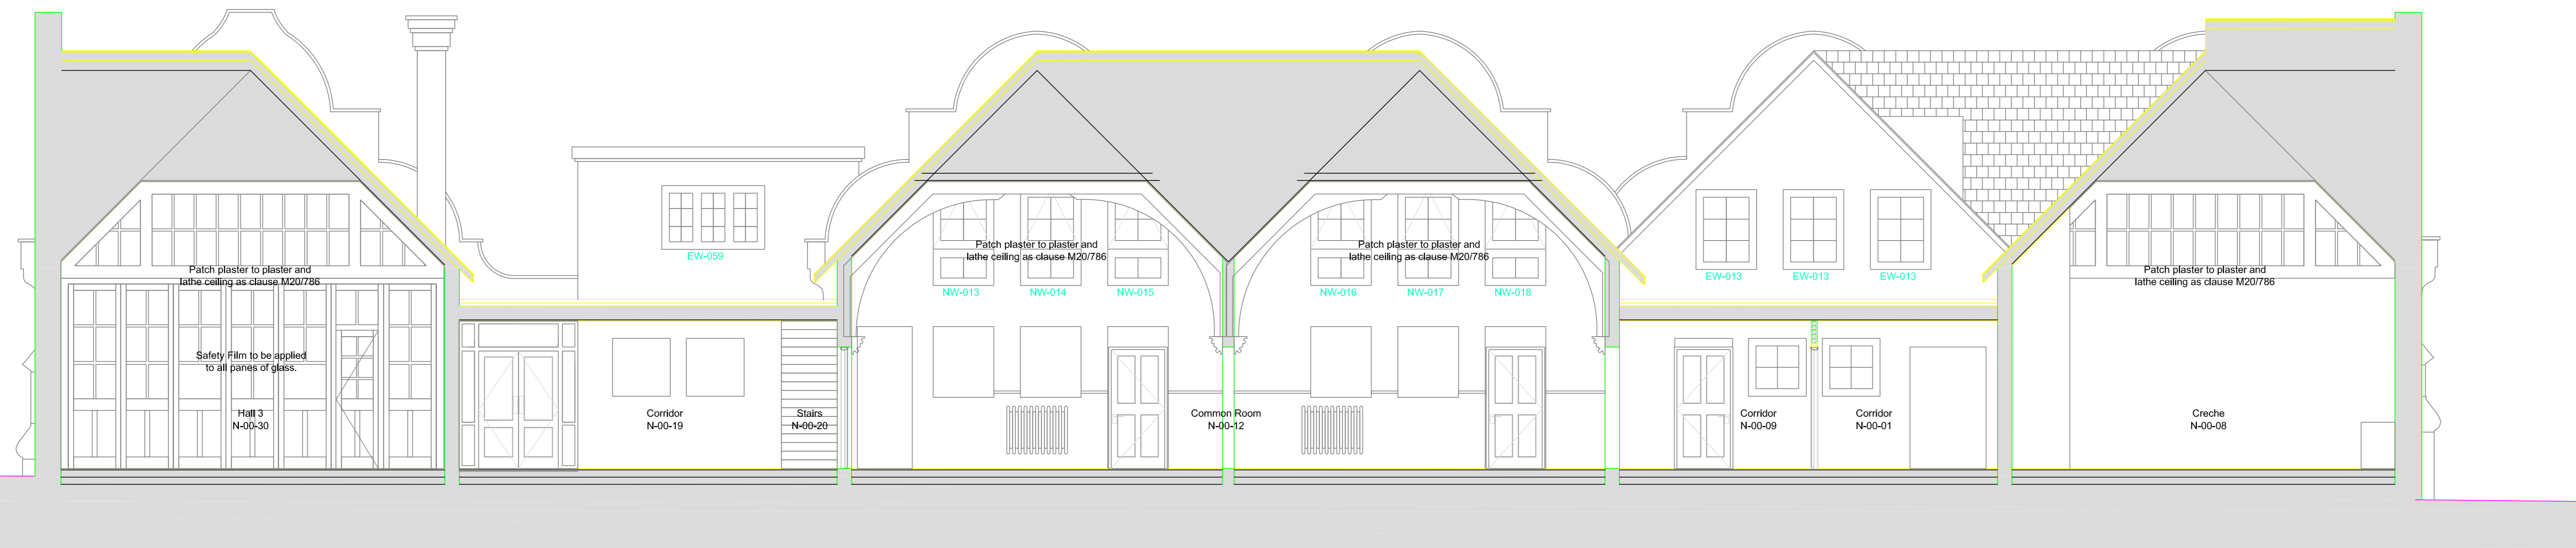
Patch plaster to plaster and lathe ceiling as clause M20/786

Safety Film to be applied to all panes of glass.

Hall 3
N-00-30

EW-059

Corridor
N-00-19

Stairs
N-00-20

Patch plaster to plaster and lathe ceiling as clause M20/786

NW-013 NW-014 NW-015

Common Room
N-00-12

Patch plaster to plaster and lathe ceiling as clause M20/786

NW-016 NW-017 NW-018

EW-013 EW-013 EW-013

Corridor
N-00-09

Corridor
N-00-01

Patch plaster to plaster and lathe ceiling as clause M20/786

Creche
N-00-08